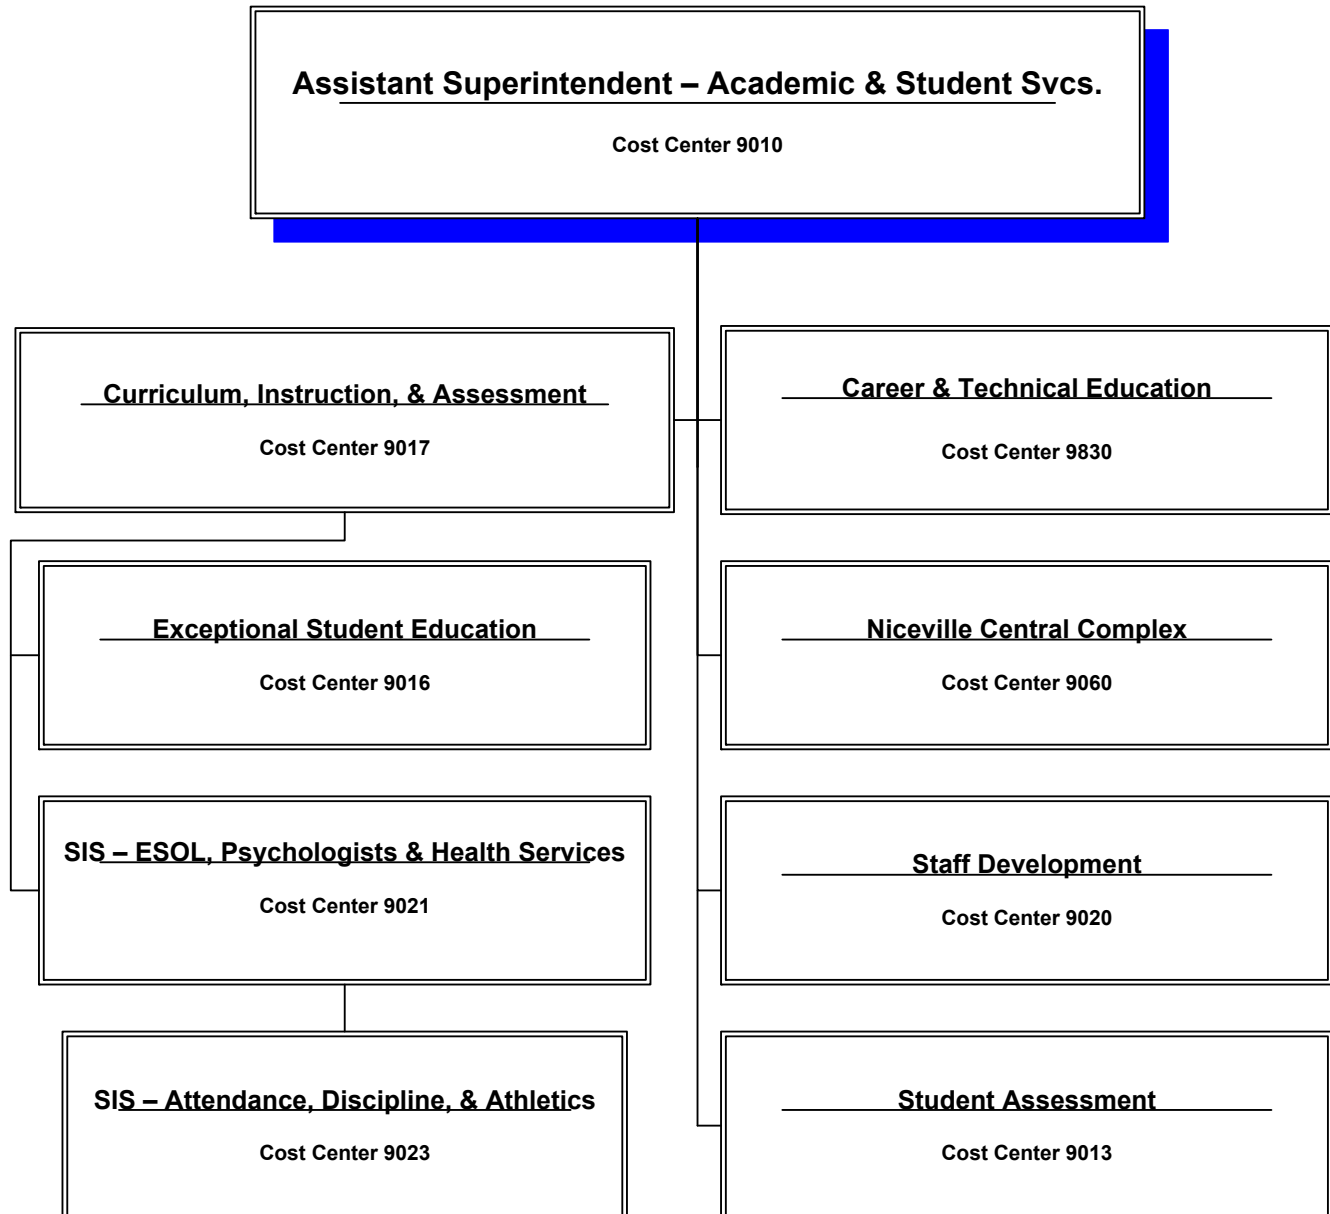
Assistant Superintendent – Academic & Student Svcs.

Cost Center 9010

Curriculum, Instruction, & Assessment

Cost Center 9017

Exceptional Student Education

Cost Center 9016

SIS – ESOL, Psychologists & Health Services

Cost Center 9021

SIS – Attendance, Discipline, & Athletics

Cost Center 9023

Career & Technical Education

Cost Center 9830

Niceville Central Complex

Cost Center 9060

Staff Development

Cost Center 9020

Student Assessment

Cost Center 9013